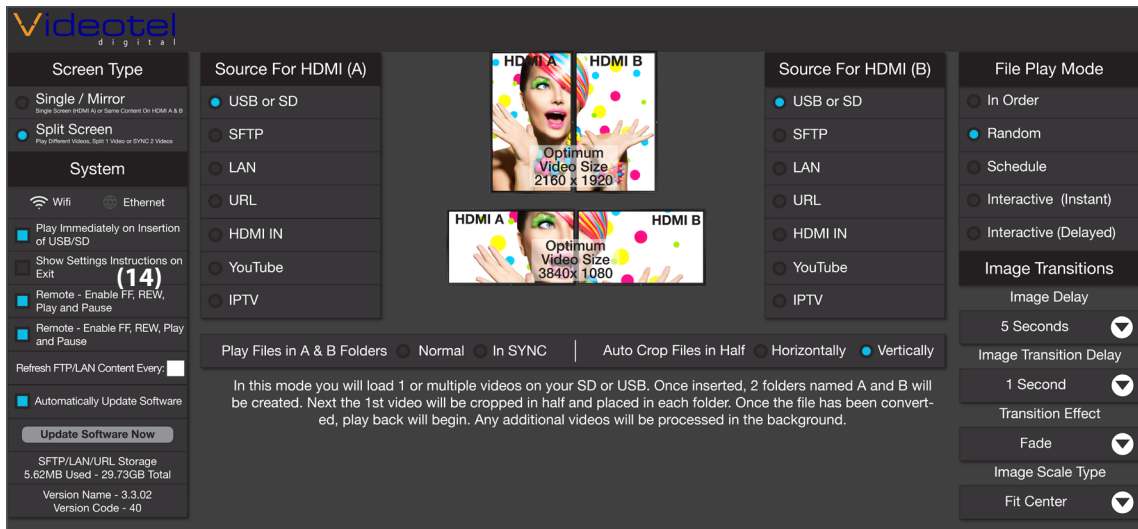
Videotel
digital

Screen Type

Single / Mirror
Single Screen (HDMI A) or Same Content On HDMI A & B

Split Screen
Play Different Videos, Split 1 Video or SYNC 2 Videos

System

Wifi Ethernet

Play Immediately on Insertion of USB/SD

Show Settings Instructions on Exit

(14)

Remote - Enable FF, REW, Play and Pause

Remote - Enable FF, REW, Play and Pause

Refresh FTP/LAN Content Every:

Automatically Update Software

Update Software Now

SFTP/LAN/URL Storage
5.62MB Used - 29.73GB Total

Version Name - 3.3.02
Version Code - 40

Source For HDMI (A)

USB or SD

SFTP

LAN

URL

HDMI IN

YouTube

IPTV

HDMI A HDMI B
Optimum Video Size 2160 x 1920

HDMI A HDMI B
Optimum Video Size 3840 x 1080

Source For HDMI (B)

USB or SD

SFTP

LAN

URL

HDMI IN

YouTube

IPTV

File Play Mode

In Order

Random

Schedule

Interactive (Instant)

Interactive (Delayed)

Image Transitions

Image Delay

5 Seconds

Image Transition Delay

1 Second

Transition Effect

Fade

Image Scale Type

Fit Center

Play Files in A & B Folders Normal In SYNC | Auto Crop Files in Half Horizontally Vertically

In this mode you will load 1 or multiple videos on your SD or USB. Once inserted, 2 folders named A and B will be created. Next the 1st video will be cropped in half and placed in each folder. Once the file has been converted, play back will begin. Any additional videos will be processed in the background.